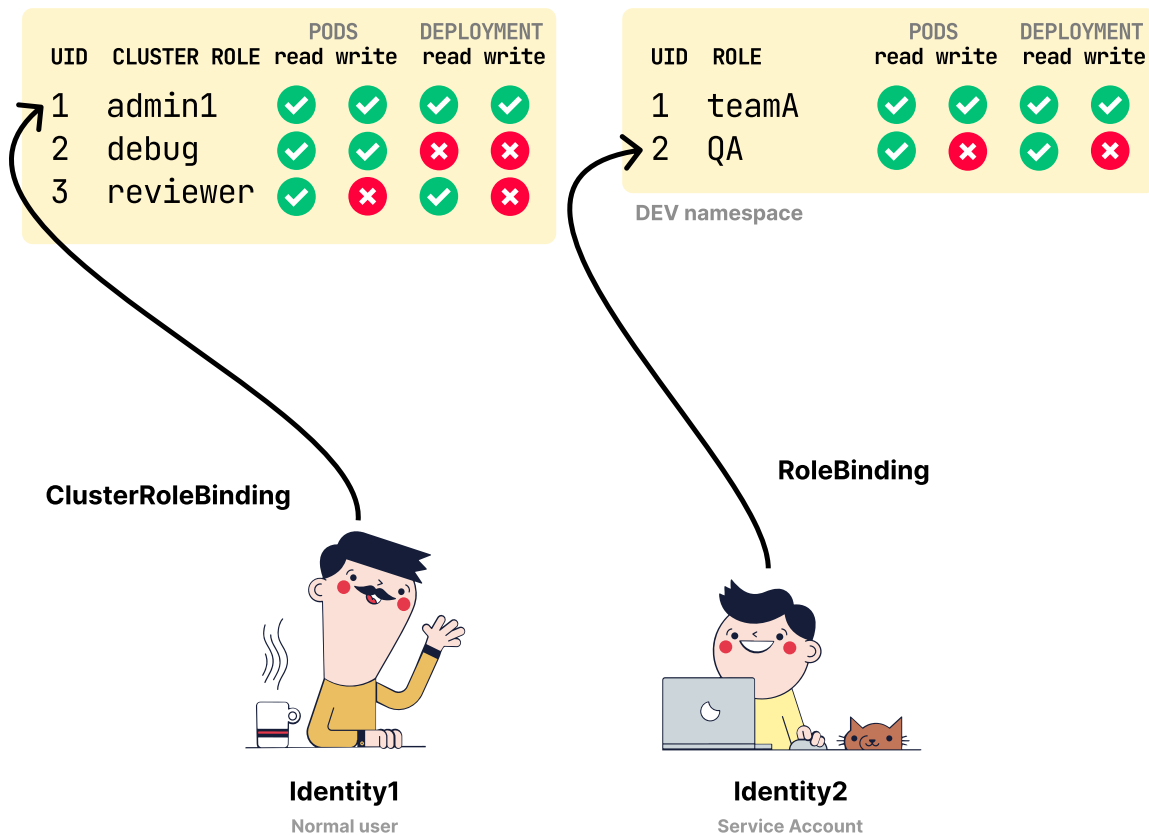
| UID | CLUSTER ROLE | PODS read | PODS write | DEPLOYMENT read | DEPLOYMENT write |
|---|---|---|---|---|---|
| 1 | admin1 | ✓ | ✓ | ✓ | ✓ |
| 2 | debug | ✓ | ✓ | ✗ | ✗ |
| 3 | reviewer | ✓ | ✗ | ✓ | ✗ |

| UID | ROLE | PODS read | PODS write | DEPLOYMENT read | DEPLOYMENT write |
|---|---|---|---|---|---|
| 1 | teamA | ✓ | ✓ | ✓ | ✓ |
| 2 | QA | ✓ | ✗ | ✓ | ✗ |

DEV namespace

ClusterRoleBinding

RoleBinding

Identity1
Normal user

Identity2
Service Account